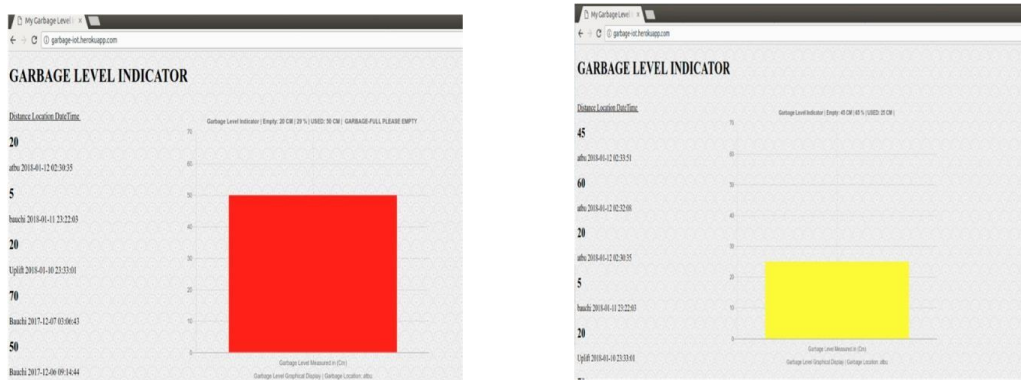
My Garbage Level I ×

garbage-iot.herokuapp.com

GARBAGE LEVEL INDICATOR

Distance Location DateTime

20

atbu 2018-01-12 02:30:35

5

bauchi 2018-01-11 23:22:03

20

Uplift 2018-01-10 23:33:01

70

Bauchi 2017-12-07 03:06:43

50

Bauchi 2017-12-06 09:14:44

Garbage Level Indicator | Empty: 20 CM | 29 % | USED: 50 CM | GARBAGE-FULL PLEASE EMPTY

70
60
50
40
30
20
10
0

Garbage Level Measured in (Cm)

Garbage Level Graphical Display | Garbage Location: atbu

My Garbage Level I ×

garbage-iot.herokuapp.com

GARBAGE LEVEL INDICATOR

Distance Location DateTime

45

atbu 2018-01-12 02:33:51

60

atbu 2018-01-12 02:32:08

20

atbu 2018-01-12 02:30:35

5

bauchi 2018-01-11 23:22:03

20

Uplift 2018-01-10 23:33:01

Garbage Level Indicator | Empty: 45 CM | 65 % | USED: 25 CM |

70
60
50
40
30
20
10
0

Garbage Level Measured in (Cm)

Garbage Level Graphical Display | Garbage Location: atbu